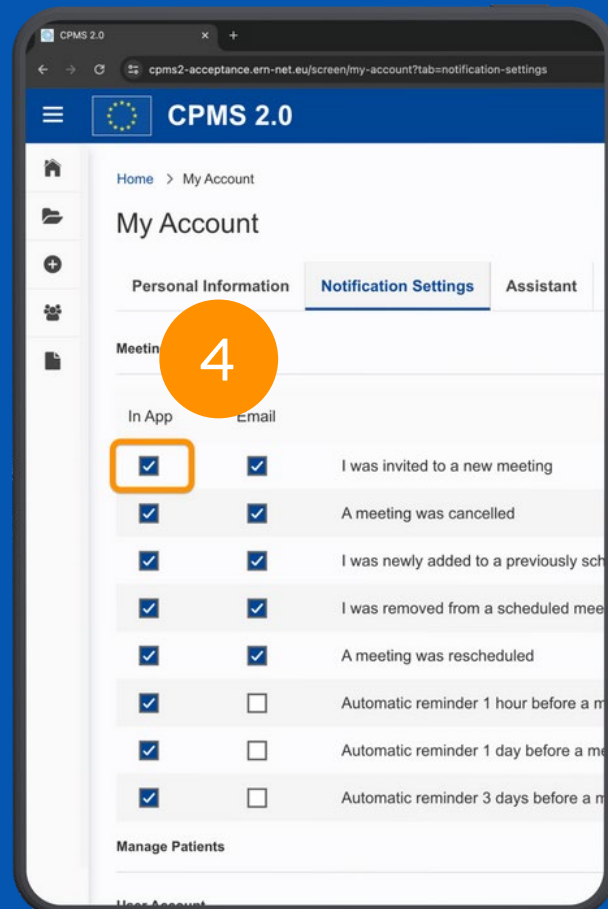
CPMS 2.0 × +

cpms2-acceptance.ern-net.eu/screen/my-account?tab=notification-settings

CPMS 2.0

Home > My Account

My Account

Personal Information | Notification Settings | Assistant

Meetin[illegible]

4

| In App | Email | |
|---|---|---|
| ☑ | ☑ | I was invited to a new meeting |
| ☑ | ☑ | A meeting was cancelled |
| ☑ | ☑ | I was newly added to a previously sch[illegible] |
| ☑ | ☑ | I was removed from a scheduled mee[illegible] |
| ☑ | ☑ | A meeting was rescheduled |
| ☑ | ☐ | Automatic reminder 1 hour before a m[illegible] |
| ☑ | ☐ | Automatic reminder 1 day before a me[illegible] |
| ☑ | ☐ | Automatic reminder 3 days before a m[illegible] |

Manage Patients

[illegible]